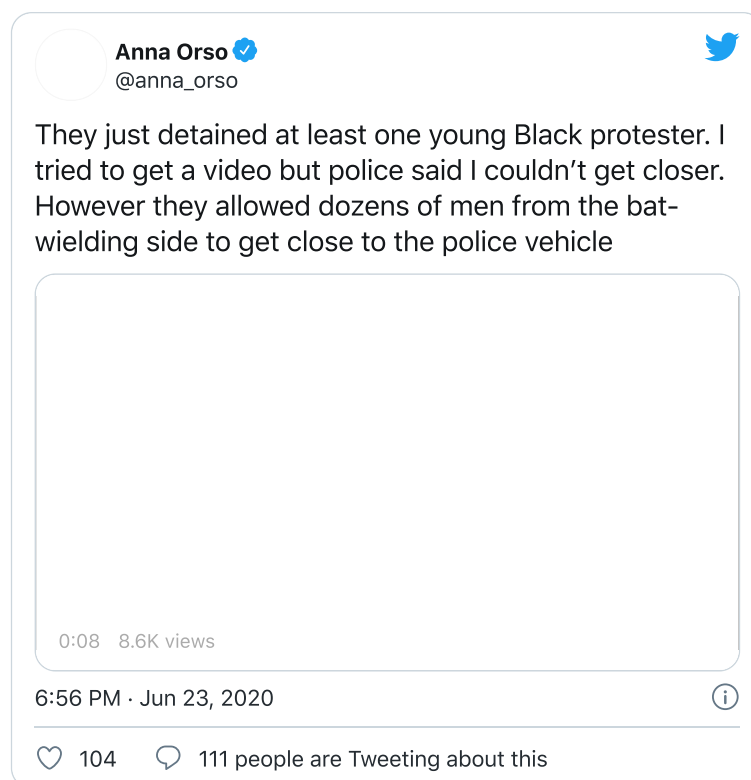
Anna Orso
@anna_orso

They just detained at least one young Black protester. I tried to get a video but police said I couldn't get closer. However they allowed dozens of men from the bat-wielding side to get close to the police vehicle

0:08 8.6K views

6:56 PM · Jun 23, 2020

104 111 people are Tweeting about this